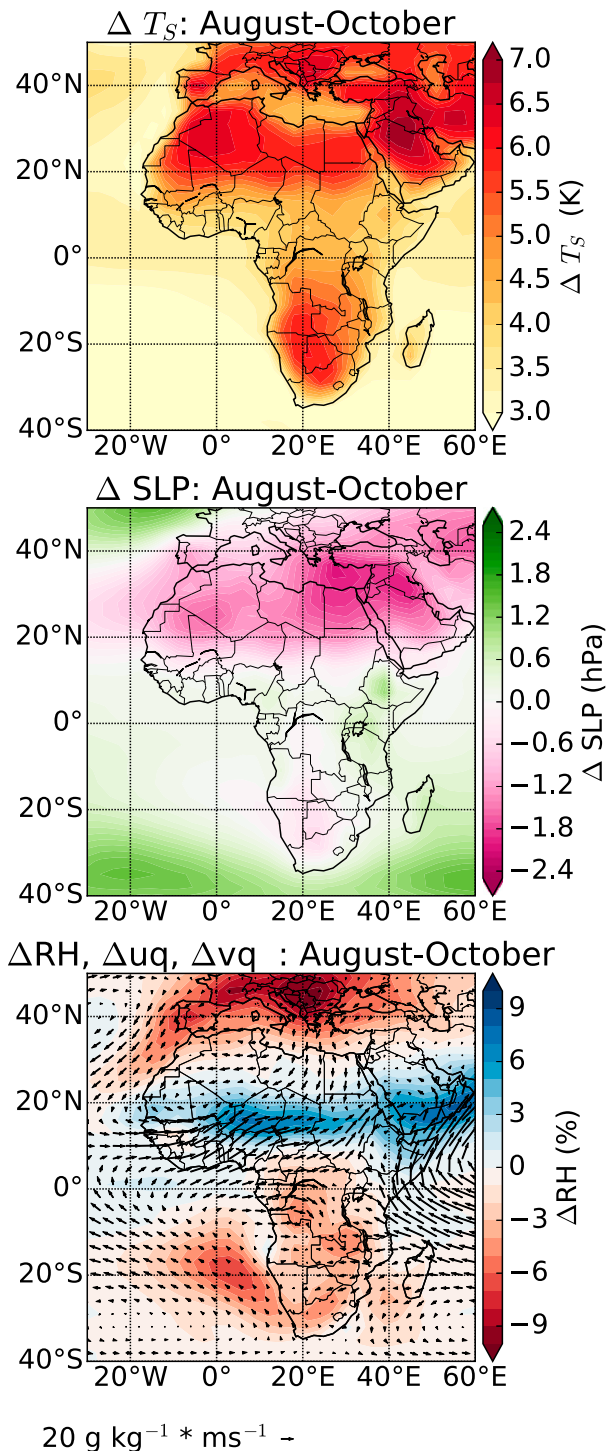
$\Delta\ T_S$: August-October

40°N
20°N
0°
20°S
40°S
20°W 0° 20°E 40°E 60°E

7.0
6.5
6.0
5.5
5.0
4.5
4.0
3.5
3.0
$\Delta\ T_S$ (K)

$\Delta$ SLP: August-October

40°N
20°N
0°
20°S
40°S
20°W 0° 20°E 40°E 60°E

2.4
1.8
1.2
0.6
0.0
−0.6
−1.2
−1.8
−2.4
$\Delta$ SLP (hPa)

$\Delta$RH, $\Delta$uq, $\Delta$vq : August-October

40°N
20°N
0°
20°S
40°S
20°W 0° 20°E 40°E 60°E

9
6
3
0
−3
−6
−9
$\Delta$RH (%)

20 g kg$^{-1}$ * ms$^{-1}$